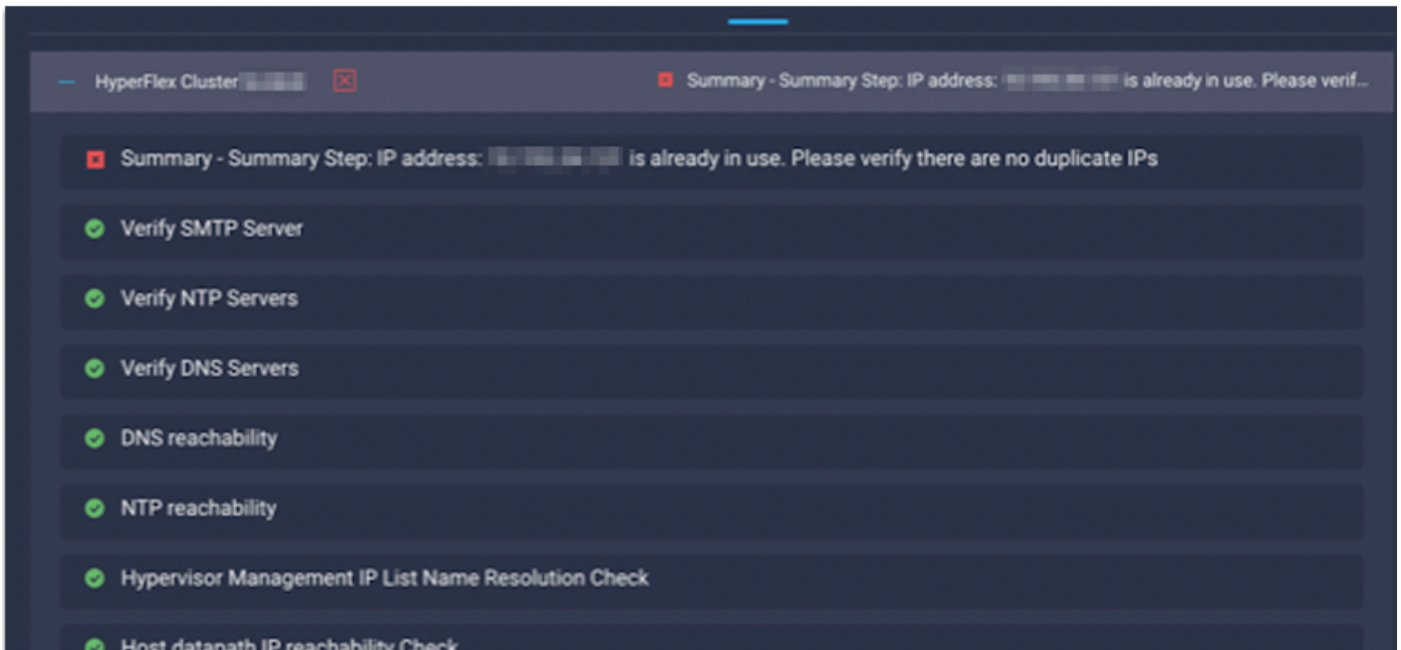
— HyperFlex Cluster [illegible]

Summary - Summary Step: IP address: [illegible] is already in use. Please verif...

Summary - Summary Step: IP address: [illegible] is already in use. Please verify there are no duplicate IPs

Verify SMTP Server

Verify NTP Servers

Verify DNS Servers

DNS reachability

NTP reachability

Hypervisor Management IP List Name Resolution Check

Host datapath IP reachability Check